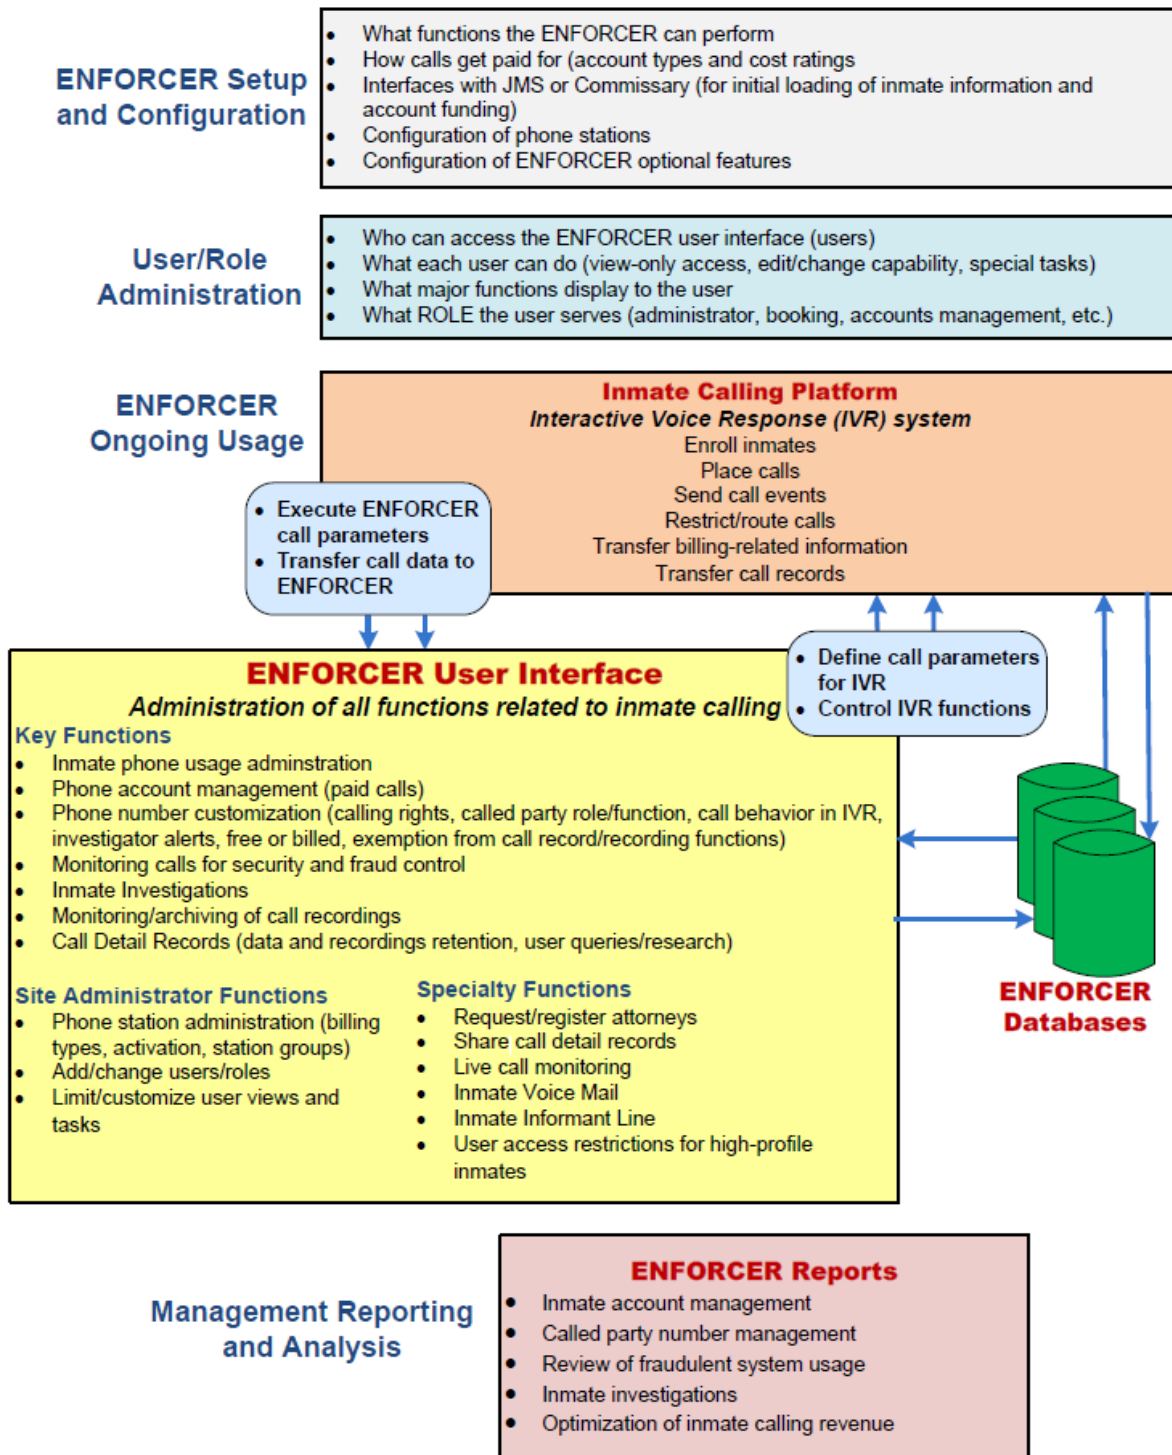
ENFORCER Setup and Configuration

- What functions the ENFORCER can perform
- How calls get paid for (account types and cost ratings
- Interfaces with JMS or Commissary (for initial loading of inmate information and account funding)
- Configuration of phone stations
- Configuration of ENFORCER optional features

User/Role Administration

- Who can access the ENFORCER user interface (users)
- What each user can do (view-only access, edit/change capability, special tasks)
- What major functions display to the user
- What ROLE the user serves (administrator, booking, accounts management, etc.)

ENFORCER Ongoing Usage

Inmate Calling Platform
Interactive Voice Response (IVR) system
Enroll inmates
Place calls
Send call events
Restrict/route calls
Transfer billing-related information
Transfer call records

- Execute ENFORCER call parameters
- Transfer call data to ENFORCER

- Define call parameters for IVR
- Control IVR functions

ENFORCER User Interface
Administration of all functions related to inmate calling

Key Functions
- Inmate phone usage adminstration
- Phone account management (paid calls)
- Phone number customization (calling rights, called party role/function, call behavior in IVR, investigator alerts, free or billed, exemption from call record/recording functions)
- Monitoring calls for security and fraud control
- Inmate Investigations
- Monitoring/archiving of call recordings
- Call Detail Records (data and recordings retention, user queries/research)

Site Administrator Functions
- Phone station administration (billing types, activation, station groups)
- Add/change users/roles
- Limit/customize user views and tasks

Specialty Functions
- Request/register attorneys
- Share call detail records
- Live call monitoring
- Inmate Voice Mail
- Inmate Informant Line
- User access restrictions for high-profile inmates

ENFORCER Databases

Management Reporting and Analysis

ENFORCER Reports
- Inmate account management
- Called party number management
- Review of fraudulent system usage
- Inmate investigations
- Optimization of inmate calling revenue